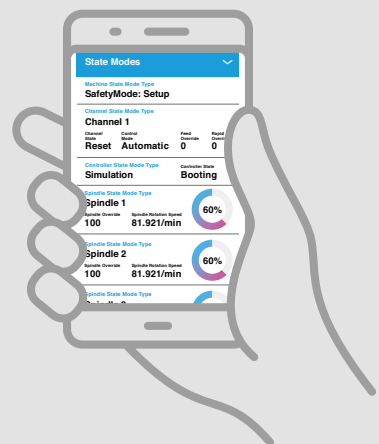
State Modes

Machine State Mode Type
SafetyMode: Setup

Channel State Mode Type
Channel 1

Channel State
Reset

Control Mode
Automatic

Feed Override
0

Rapid Overri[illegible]
0

Controller State Mode Type
Simulation

Controller State
Booting

Spindle State Mode Type
Spindle 1
Spindle Override
100
Spindle Rotation Speed
81.921/min
60%

Spindle State Mode Type
Spindle 2
Spindle Override
100
Spindle Rotation Speed
81.921/min
60%

Spindle State Mode Type
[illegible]